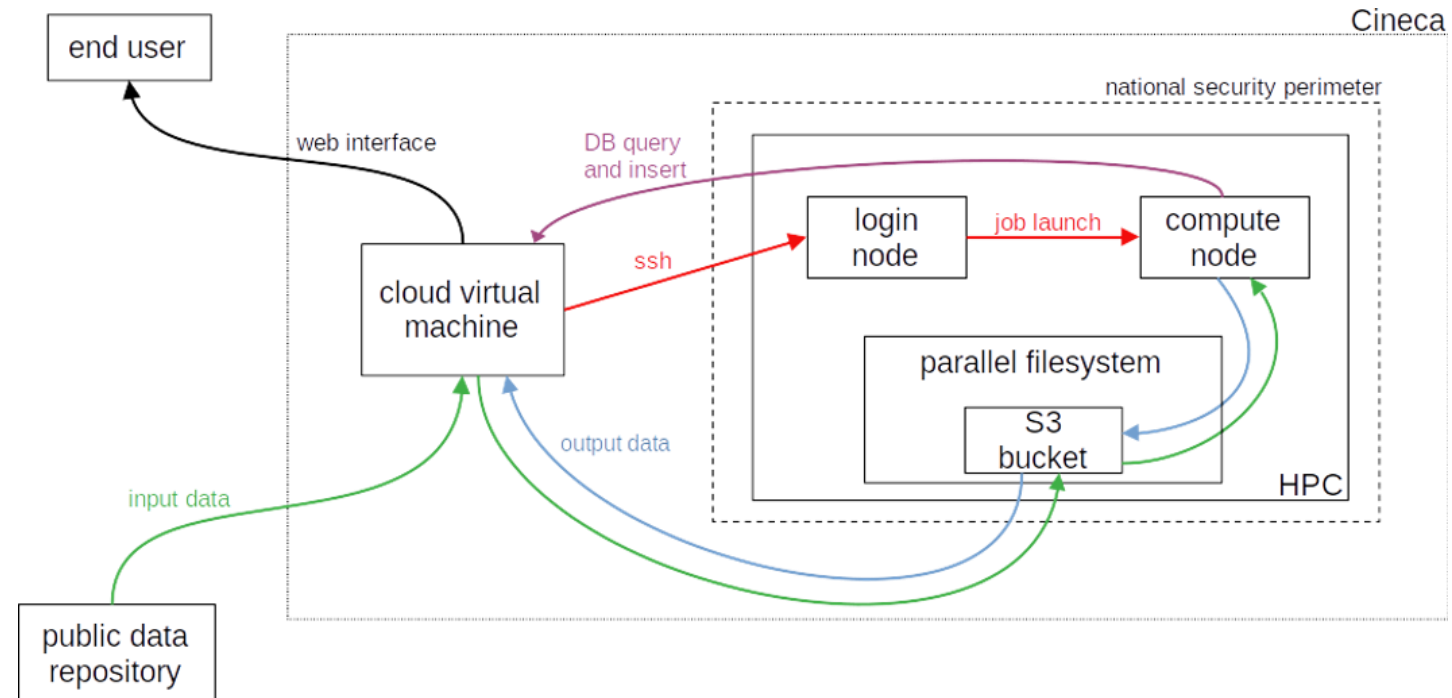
end user

Cineca

national security perimeter

web interface

DB query and insert

login node

job launch

compute node

ssh

cloud virtual machine

parallel filesystem

S3 bucket

output data

input data

HPC

public data repository